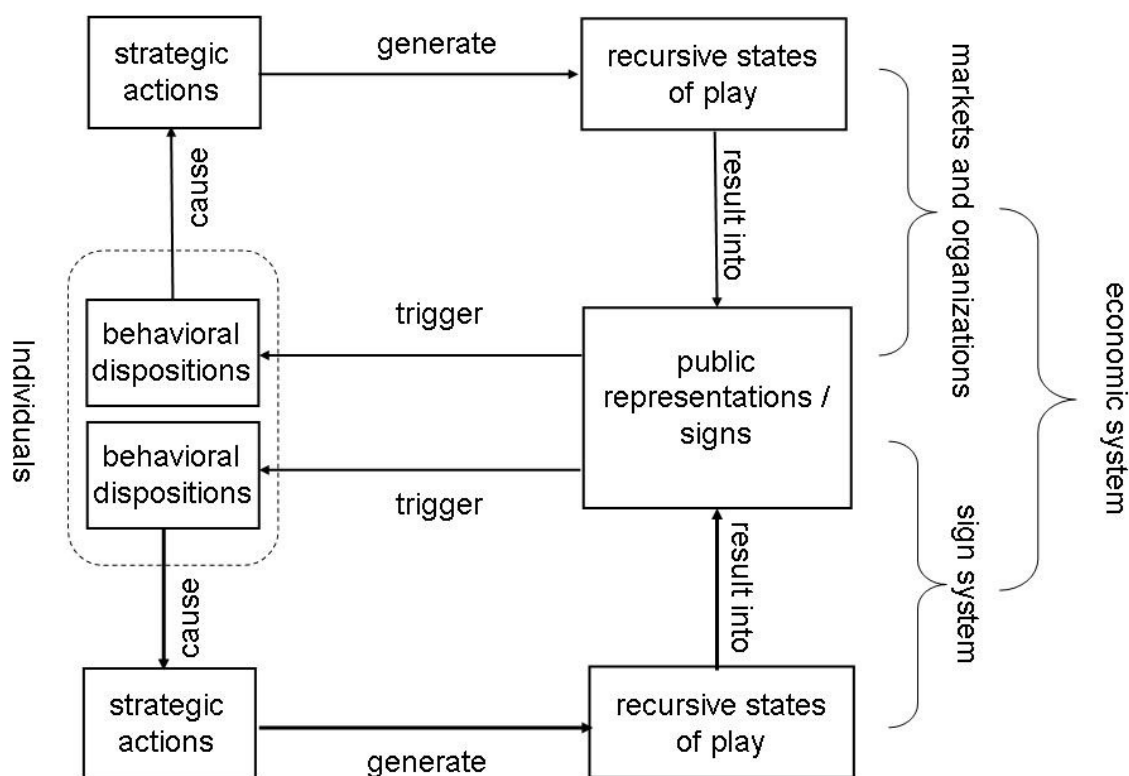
strategic actions

generate

recursive states of play

cause

result into

markets and organizations

Individuals

behavioral dispositions

trigger

public representations / signs

economic system

behavioral dispositions

trigger

sign system

cause

result into

strategic actions

generate

recursive states of play